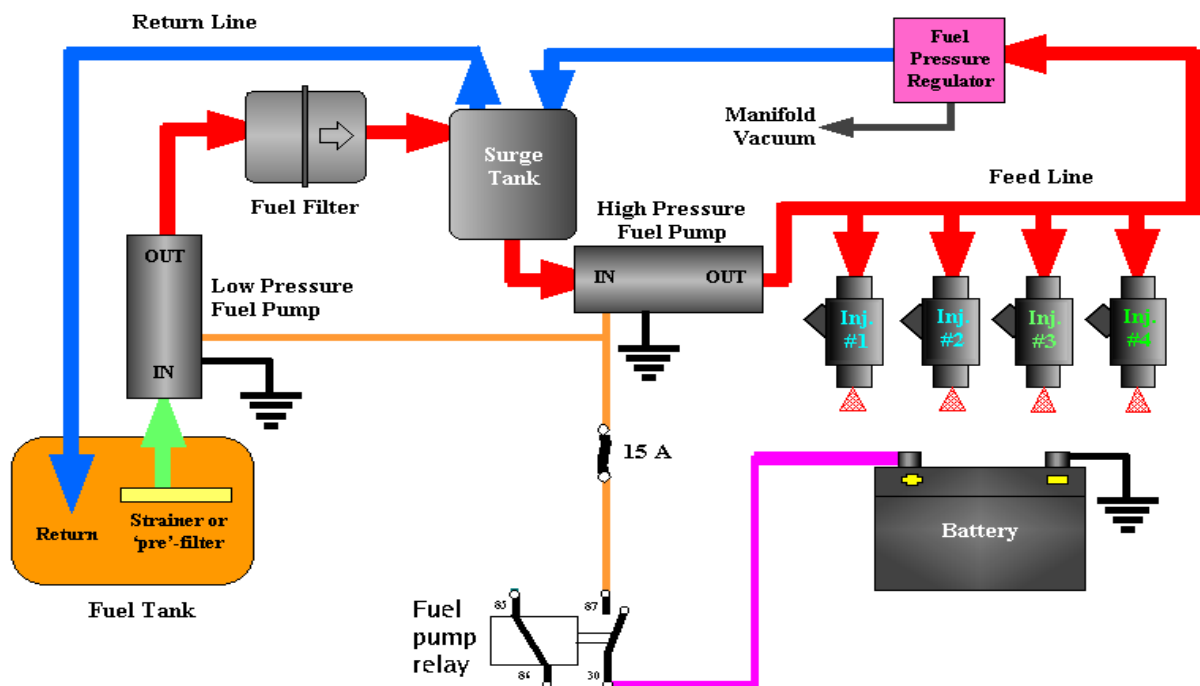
Return Line

Fuel Pressure Regulator

Manifold Vacuum

Fuel Filter

Surge Tank

Feed Line

High Pressure Fuel Pump

OUT

IN

OUT

Low Pressure Fuel Pump

IN

Inj. #1

Inj. #2

Inj. #3

Inj. #4

15 A

Return

Strainer or 'pre'-filter

Battery

Fuel Tank

Fuel pump relay

85

87

86

30